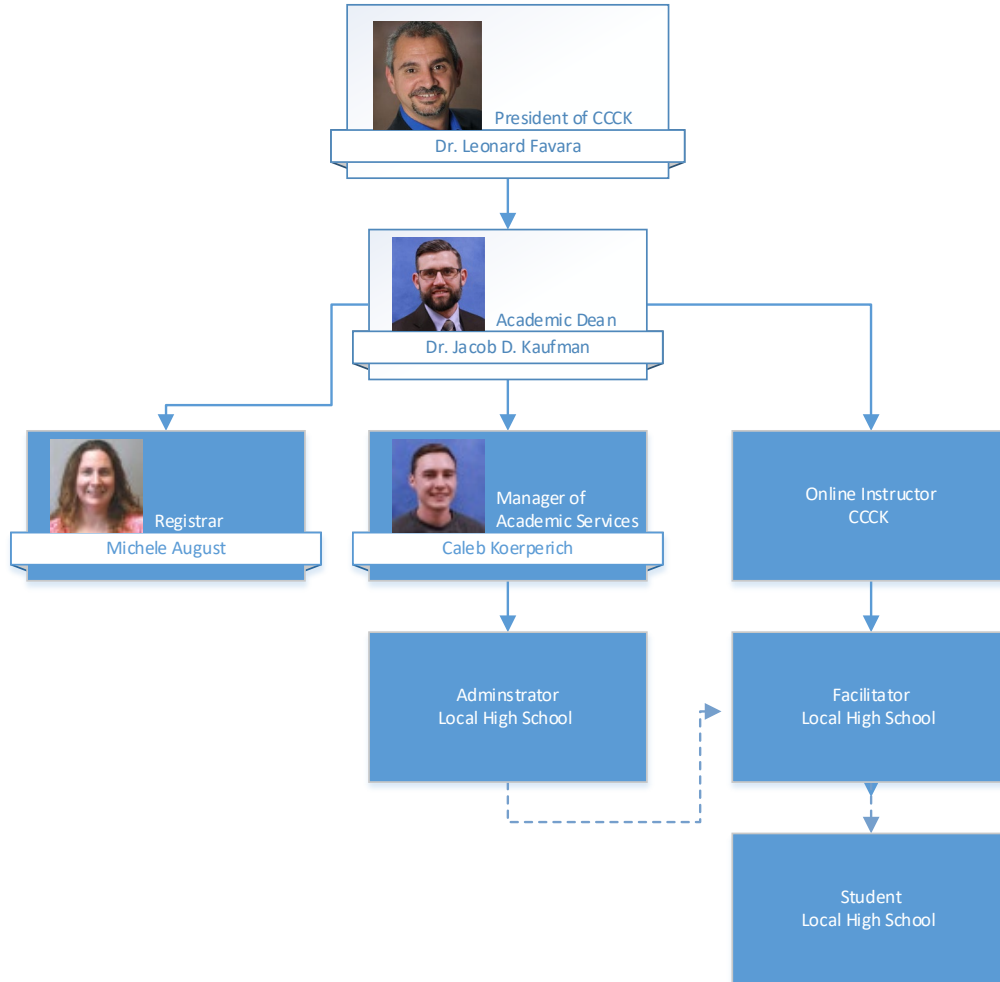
President of CCCK
Dr. Leonard Favara

Academic Dean
Dr. Jacob D. Kaufman

Registrar
Michele August

Manager of Academic Services
Caleb Koerperich

Online Instructor
CCCK

Adminstrator
Local High School

Facilitator
Local High School

Student
Local High School